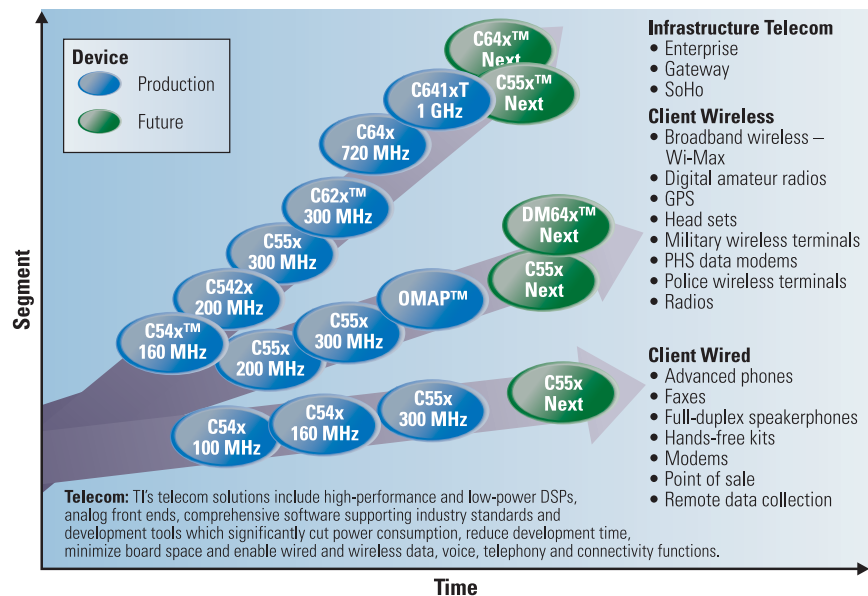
Device
Production
Future

C64x™ Next
C55x™ Next
C641xT 1 GHz
C64x 720 MHz
C62x™ 300 MHz
C55x 300 MHz
C542x 200 MHz
C54x™ 160 MHz
DM64x™ Next
C55x Next
OMAP™
C55x 300 MHz
C55x 200 MHz
C55x Next
C55x 300 MHz
C54x 160 MHz
C54x 100 MHz

Infrastructure Telecom
• Enterprise
• Gateway
• SoHo

Client Wireless
• Broadband wireless – Wi-Max
• Digital amateur radios
• GPS
• Head sets
• Military wireless terminals
• PHS data modems
• Police wireless terminals
• Radios

Client Wired
• Advanced phones
• Faxes
• Full-duplex speakerphones
• Hands-free kits
• Modems
• Point of sale
• Remote data collection

Segment

Telecom: TI's telecom solutions include high-performance and low-power DSPs, analog front ends, comprehensive software supporting industry standards and development tools which significantly cut power consumption, reduce development time, minimize board space and enable wired and wireless data, voice, telephony and connectivity functions.

Time